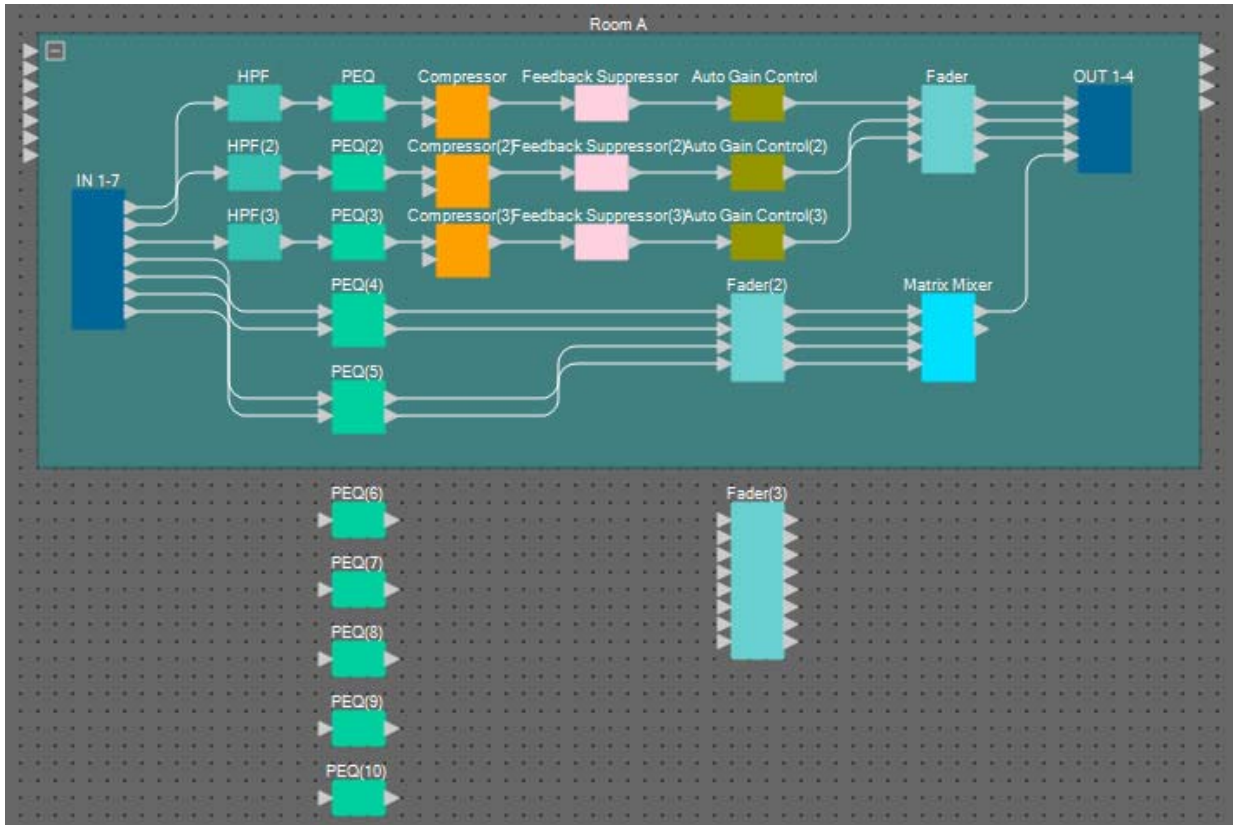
Room A

HPF
PEQ
Compressor
Feedback Suppressor
Auto Gain Control
Fader
OUT 1-4

HPF(2)
PEQ(2)
Compressor(2)
Feedback Suppressor(2)
Auto Gain Control(2)

IN 1-7

HPF(3)
PEQ(3)
Compressor(3)
Feedback Suppressor(3)
Auto Gain Control(3)

PEQ(4)
Fader(2)
Matrix Mixer

PEQ(5)

PEQ(6)
Fader(3)
PEQ(7)
PEQ(8)
PEQ(9)
PEQ(10)